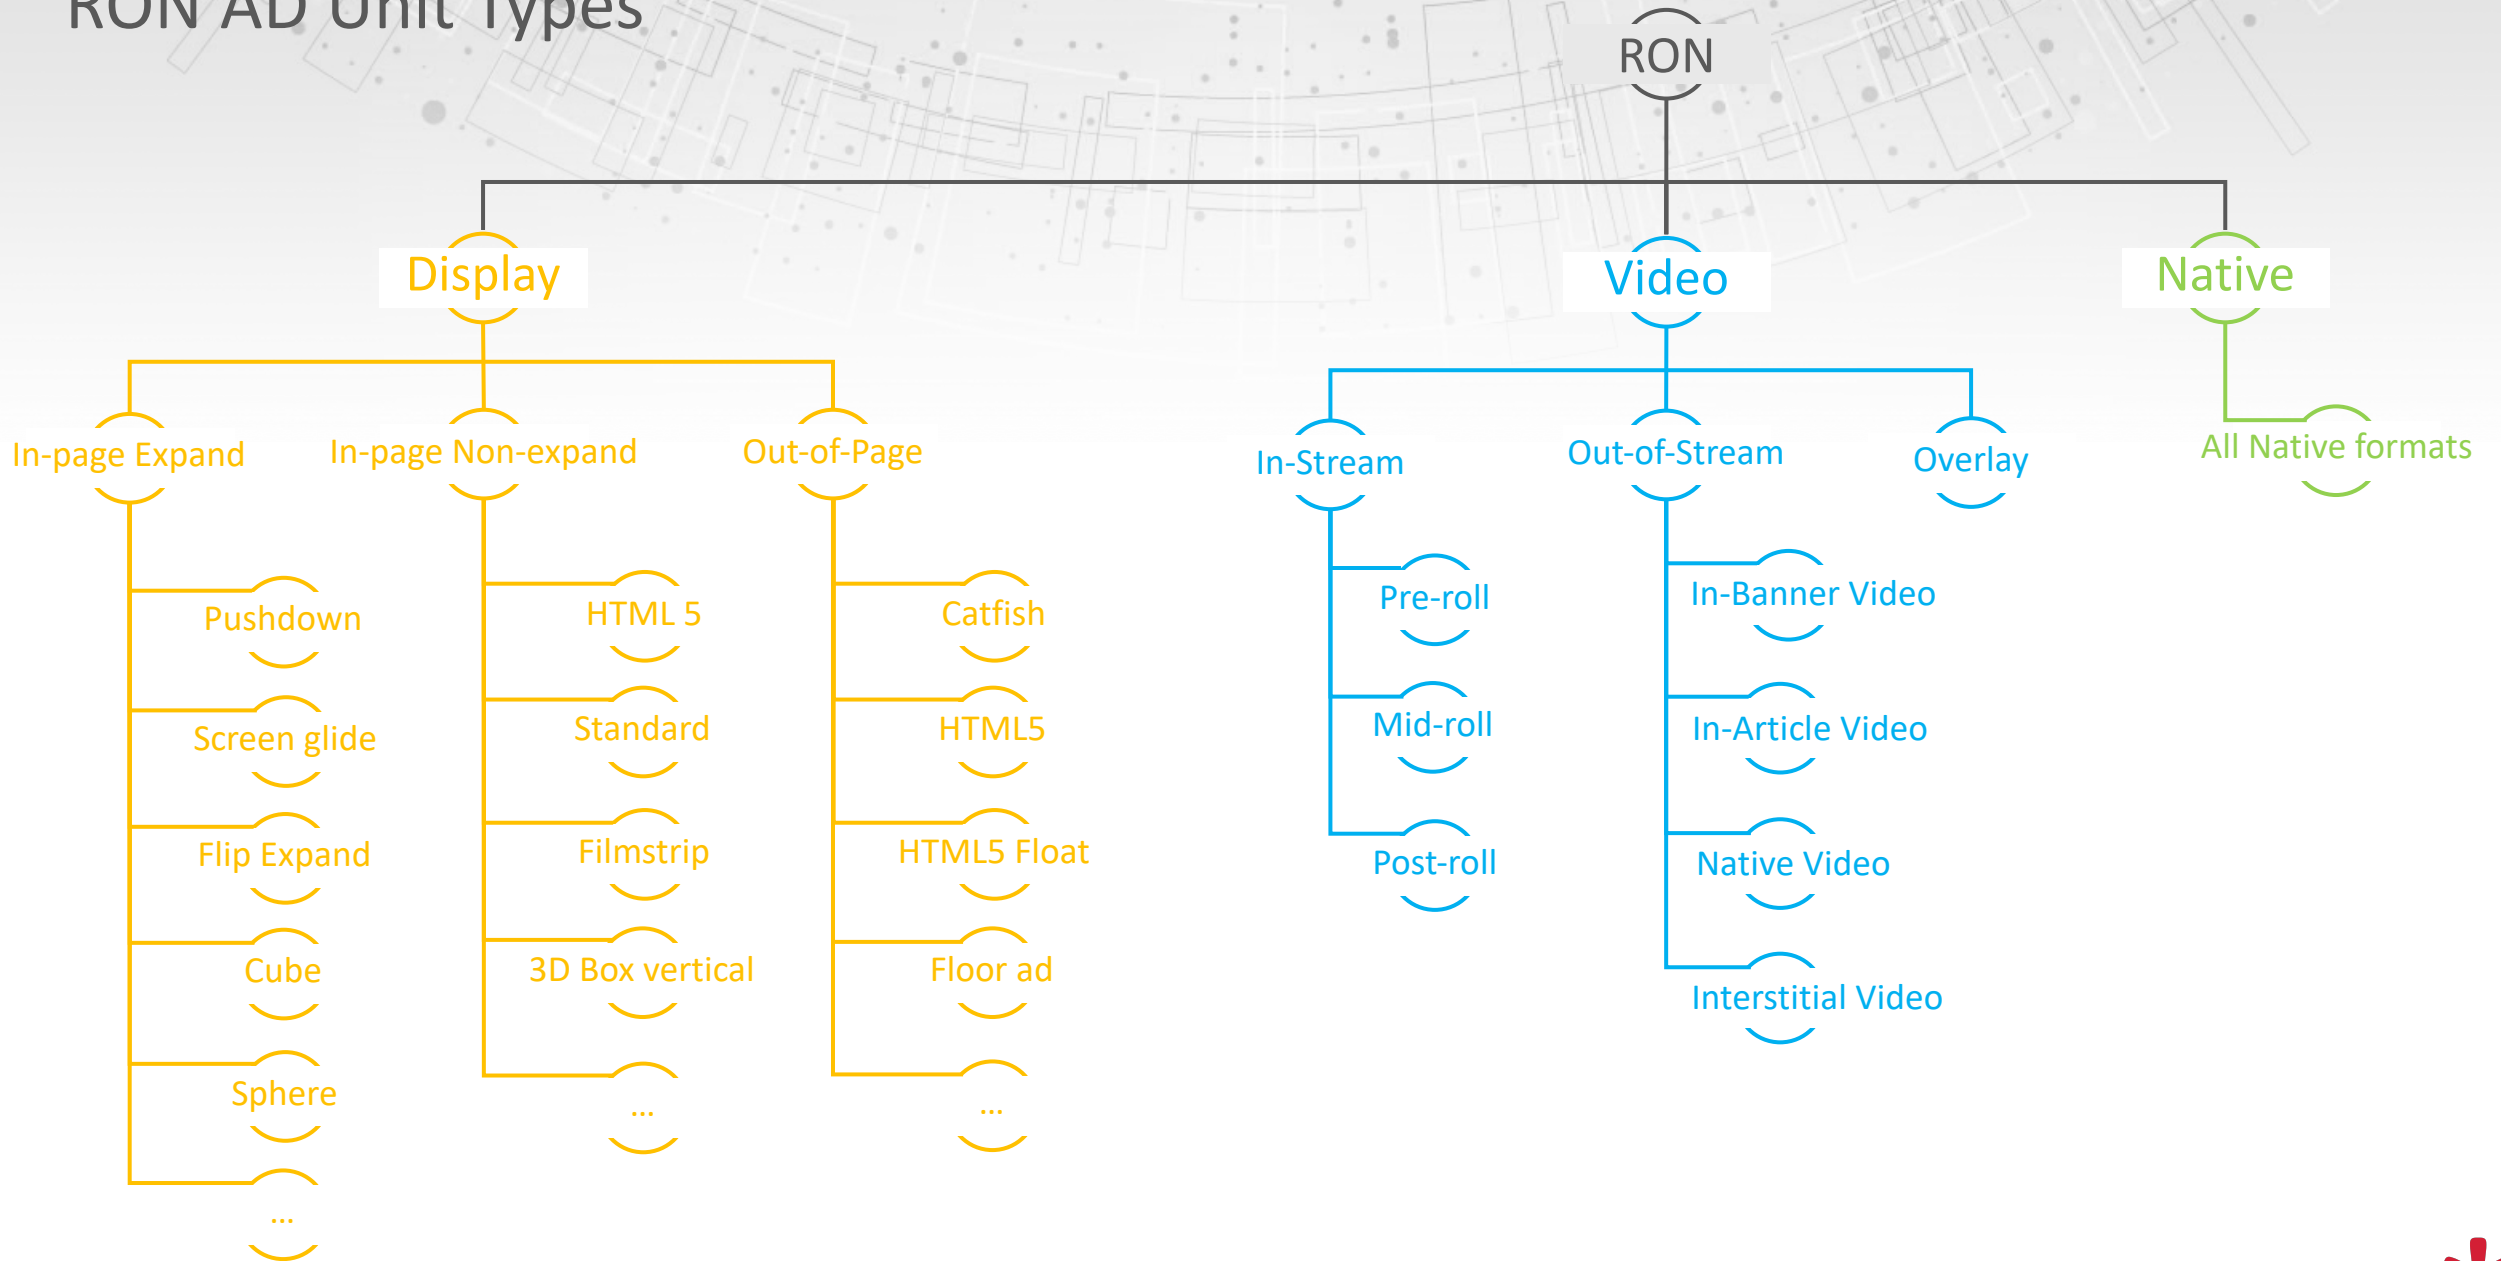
RON AD Unit Types

RON

Display

Video

Native

In-page Expand

In-page Non-expand

Out-of-Page

In-Stream

Out-of-Stream

Overlay

All Native formats

Pushdown

Screen glide

Flip Expand

Cube

Sphere

...

HTML 5

Standard

Filmstrip

3D Box vertical

...

Catfish

HTML5

HTML5 Float

Floor ad

...

Pre-roll

Mid-roll

Post-roll

In-Banner Video

In-Article Video

Native Video

Interstitial Video